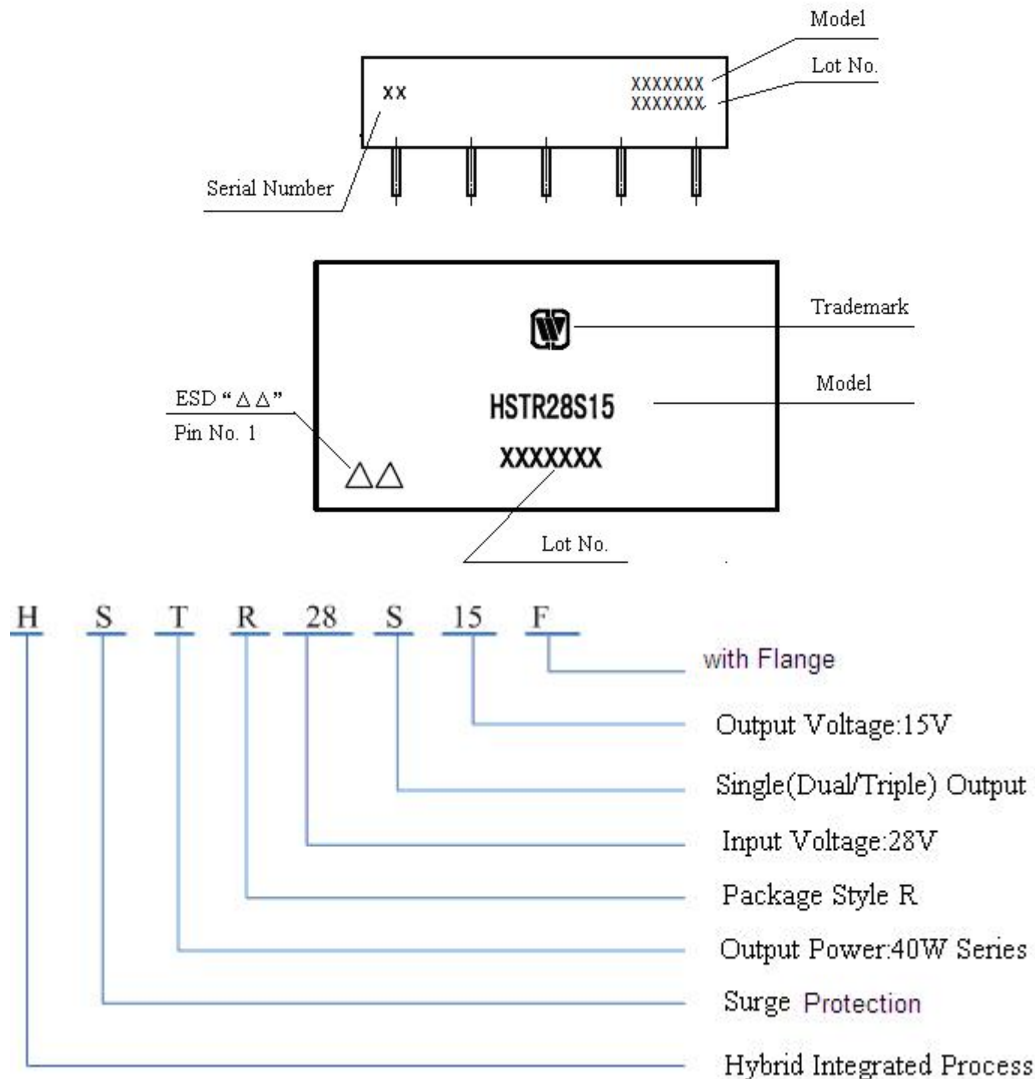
Model
Lot No.
XX
XXXXXXX
XXXXXXX
Serial Number

Trademark
Model
ESD "△△"
Pin No. 1
HSTR28S15
△△
XXXXXXX
Lot No.

H S T R 28 S 15 F

with Flange
Output Voltage:15V
Single(Dual/Triple) Output
Input Voltage:28V
Package Style R
Output Power:40W Series
Surge Protection
Hybrid Integrated Process